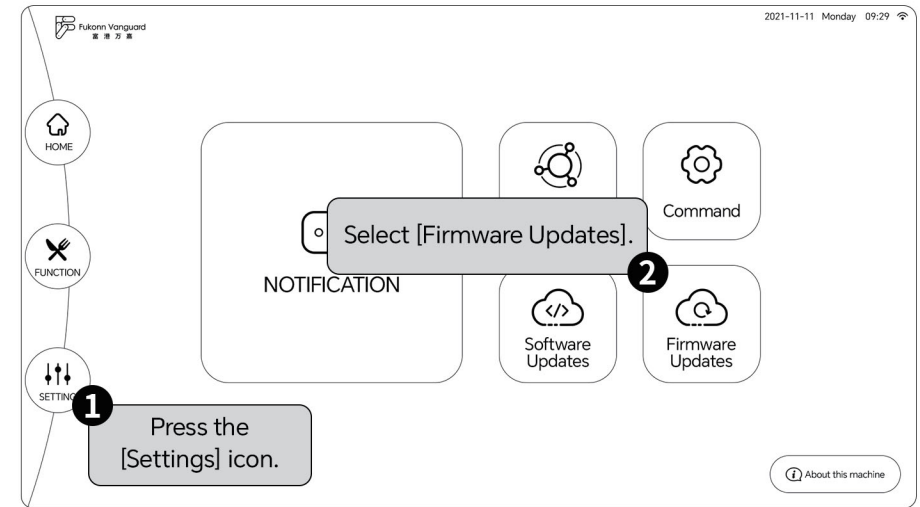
Fukonn Vanguard
富港万嘉

2021-11-11 Monday 09:29

HOME

FUNCTION

SETTING

NOTIFICATION

Command

Select [Firmware Updates].

2

Software Updates

Firmware Updates

1

Press the [Settings] icon.

About this machine